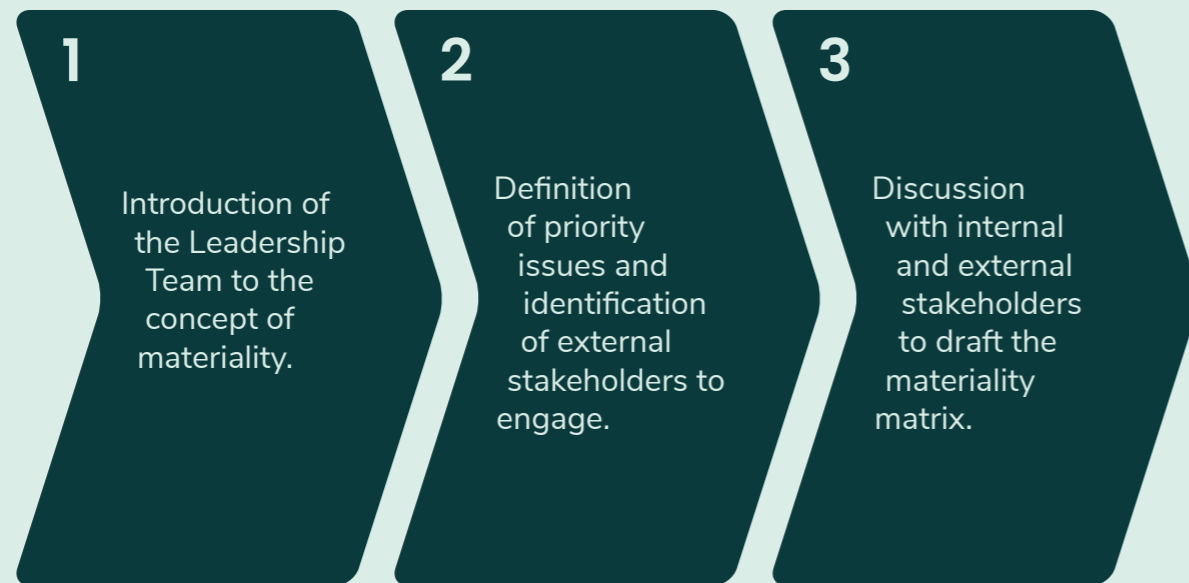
1

Introduction of the Leadership Team to the concept of materiality.

2

Definition of priority issues and identification of external stakeholders to engage.

3

Discussion with internal and external stakeholders to draft the materiality matrix.